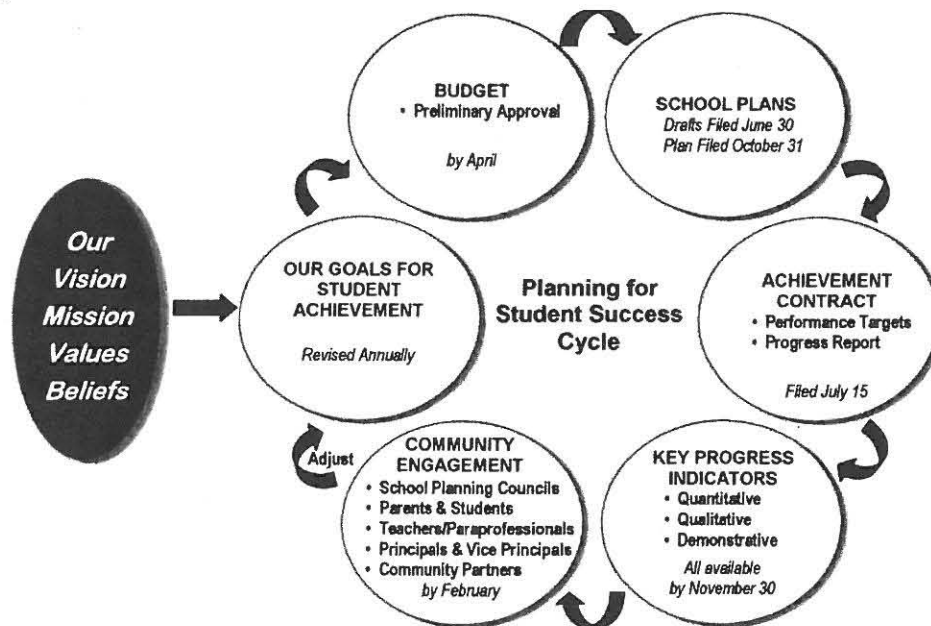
Our Vision Mission Values Beliefs

OUR GOALS FOR STUDENT ACHIEVEMENT

Revised Annually

BUDGET
• Preliminary Approval

by April

SCHOOL PLANS
Drafts Filed June 30
Plan Filed October 31

Planning for Student Success Cycle

ACHIEVEMENT CONTRACT
• Performance Targets
• Progress Report

Filed July 15

KEY PROGRESS INDICATORS
• Quantitative
• Qualitative
• Demonstrative

All available by November 30

COMMUNITY ENGAGEMENT
• School Planning Councils
• Parents & Students
• Teachers/Paraprofessionals
• Principals & Vice Principals
• Community Partners
by February

Adjust